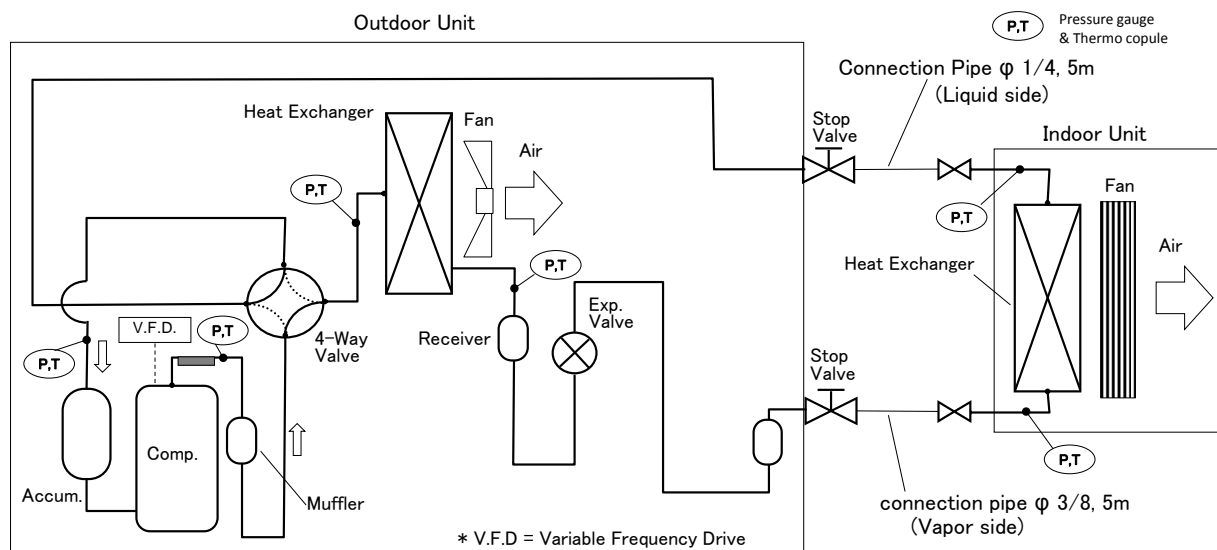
Outdoor Unit

P,T Pressure gauge & Thermo copule

Connection Pipe φ 1/4, 5m (Liquid side)

Heat Exchanger

Fan

Air

Stop Valve

Indoor Unit

P,T

P,T

Fan

Air

Heat Exchanger

P,T

Exp. Valve

4-Way Valve

Receiver

V.F.D.

P,T

P,T

Stop Valve

Comp.

Accum.

Muffler

P,T

connection pipe φ 3/8, 5m (Vapor side)

* V.F.D = Variable Frequency Drive